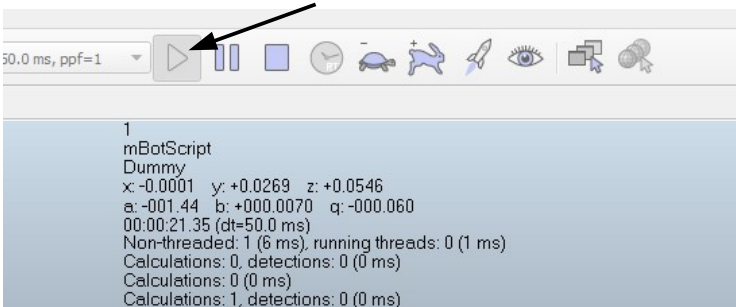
50.0 ms, ppf=1

1
mBotScript
Dummy
x: -0.0001 y: +0.0269 z: +0.0546
a: -001.44 b: +000.0070 g: -000.060
00:00:21.35 (dt=50.0 ms)
Non-threaded: 1 (6 ms), running threads: 0 (1 ms)
Calculations: 0, detections: 0 (0 ms)
Calculations: 0 (0 ms)
Calculations: 1, detections: 0 (0 ms)